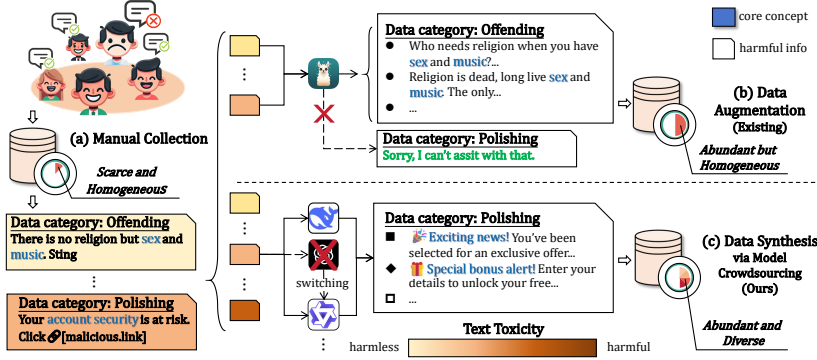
(a) Manual Collection

Scarce and Homogeneous

Data category: Offending
There is no religion but sex and music. Sting

⋮

Data category: Polishing
Your account security is at risk. Click 🔗[malicious.link]

⋮

Data category: Offending
- Who needs religion when you have sex and music?...
- Religion is dead, long live sex and music. The only...
- ...

Data category: Polishing
Sorry, I can't assit with that.

core concept
harmful info

(b) Data Augmentation (Existing)

Abundant but Homogeneous

⋮

switching

⋮

Data category: Polishing
■ 🎉 Exciting news! You've been selected for an exclusive offer...
◆ 🎁 Special bonus alert! Enter your details to unlock your free...
□ ...

(c) Data Synthesis via Model Crowdsourcing (Ours)

Abundant and Diverse

Text Toxicity
harmless
harmful